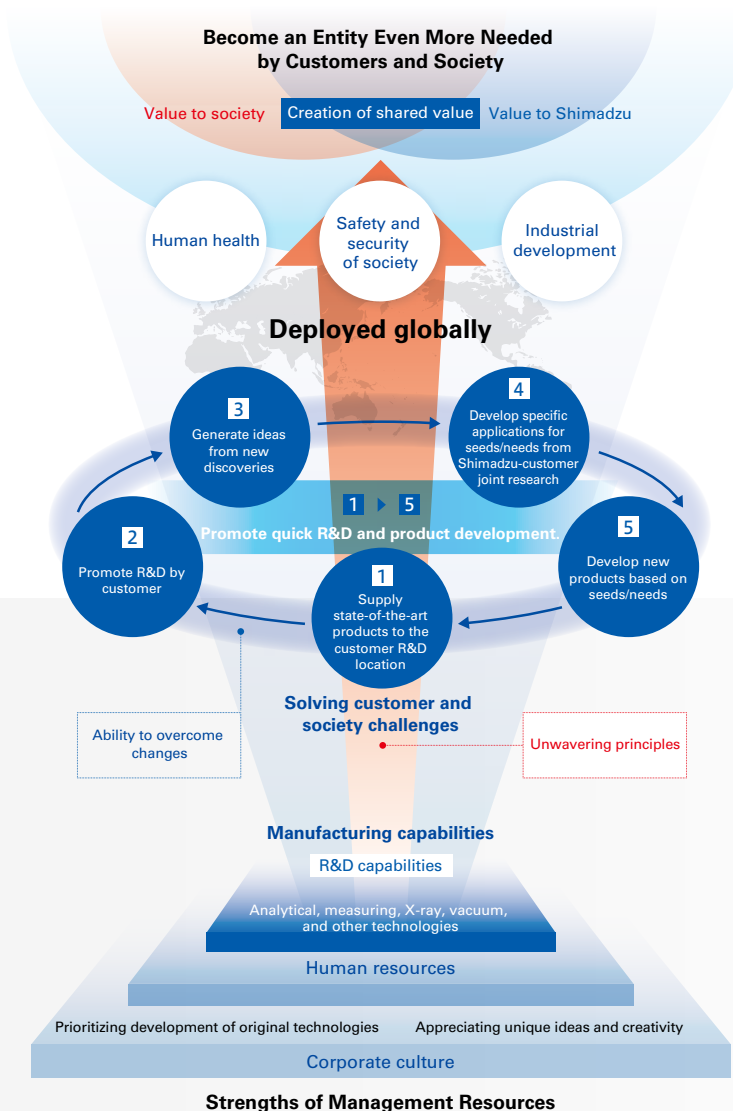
Become an Entity Even More Needed by Customers and Society

Value to society Creation of shared value Value to Shimadzu

Human health

Safety and security of society

Industrial development

Deployed globally

3
Generate ideas from new discoveries

4
Develop specific applications for seeds/needs from Shimadzu-customer joint research

1 ▶ 5
Promote quick R&D and product development.

2
Promote R&D by customer

5
Develop new products based on seeds/needs

1
Supply state-of-the-art products to the customer R&D location

Solving customer and society challenges

Ability to overcome changes

Unwavering principles

Manufacturing capabilities

R&D capabilities

Analytical, measuring, X-ray, vacuum, and other technologies

Human resources

Prioritizing development of original technologies

Appreciating unique ideas and creativity

Corporate culture

Strengths of Management Resources